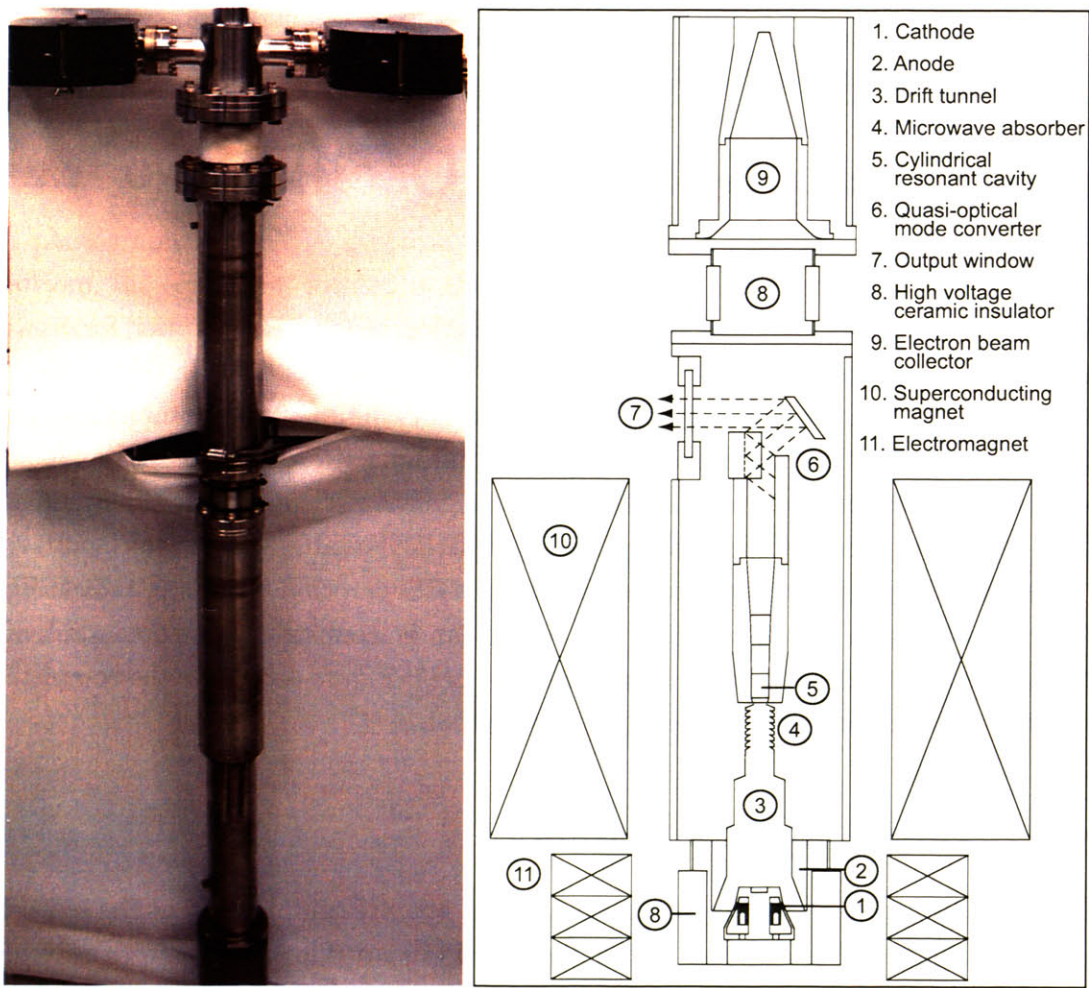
1. Cathode
2. Anode
3. Drift tunnel
4. Microwave absorber
5. Cylindrical resonant cavity
6. Quasi-optical mode converter
7. Output window
8. High voltage ceramic insulator
9. Electron beam collector
10. Superconducting magnet
11. Electromagnet

9
8
7
6
10
5
4
3
11
2
8
1